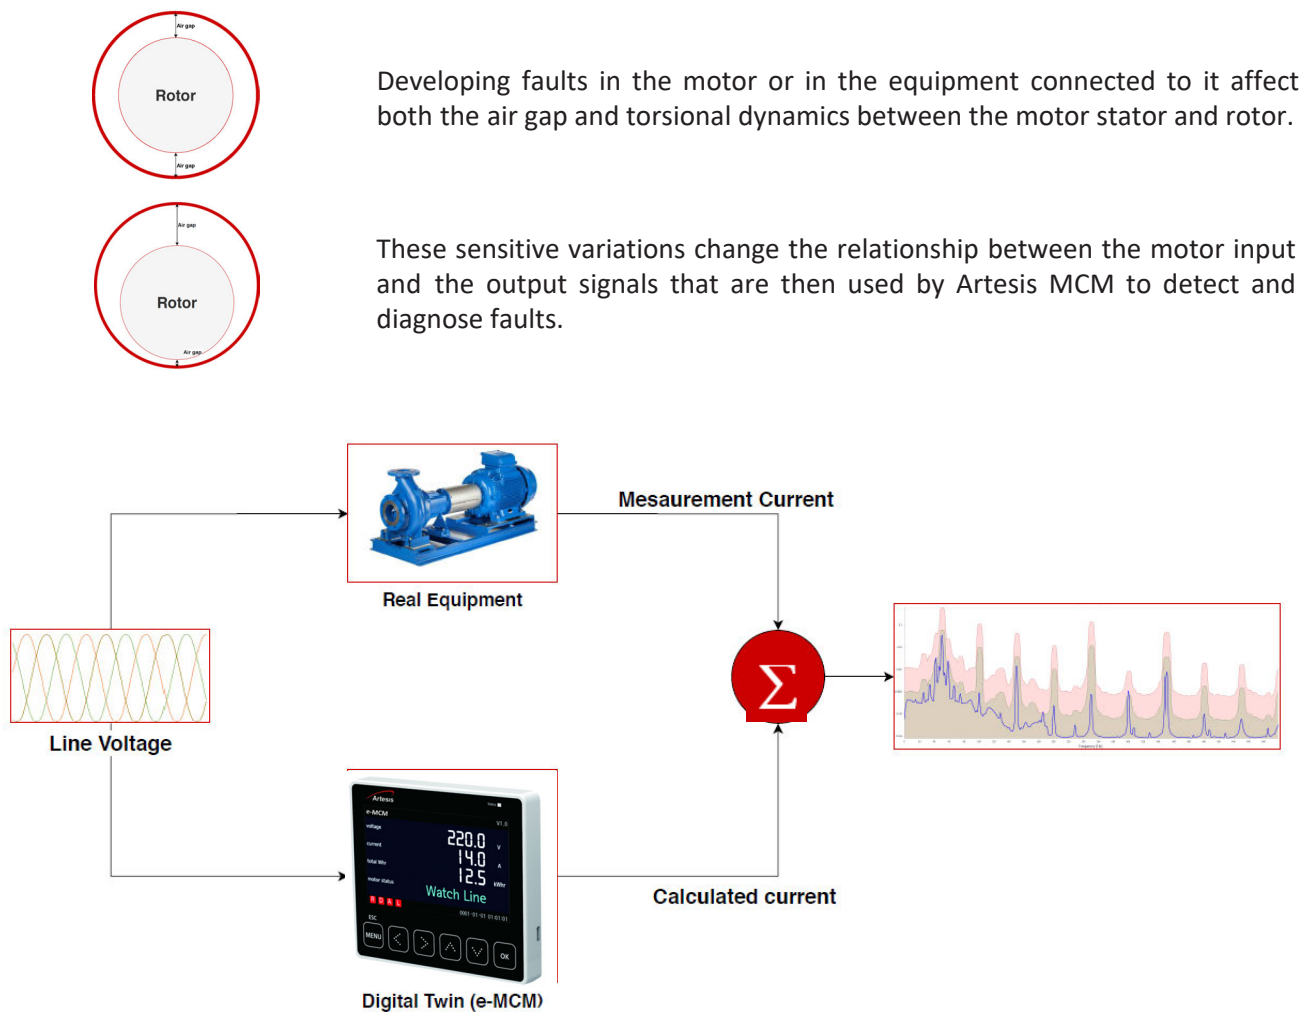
Air gap

Rotor

Air gap

Air gap

Rotor

Air gap

Developing faults in the motor or in the equipment connected to it affect both the air gap and torsional dynamics between the motor stator and rotor.

These sensitive variations change the relationship between the motor input and the output signals that are then used by Artesis MCM to detect and diagnose faults.

Mesaurement Current

Real Equipment

$\Sigma$

Line Voltage

Artesis
e-MCM
voltage
current
total Whr
motor status
220.0 V
14.0 A
12.5 kWhr
Watch Line
ESC
MENU
OK

Calculated current

Digital Twin (e-MCM)